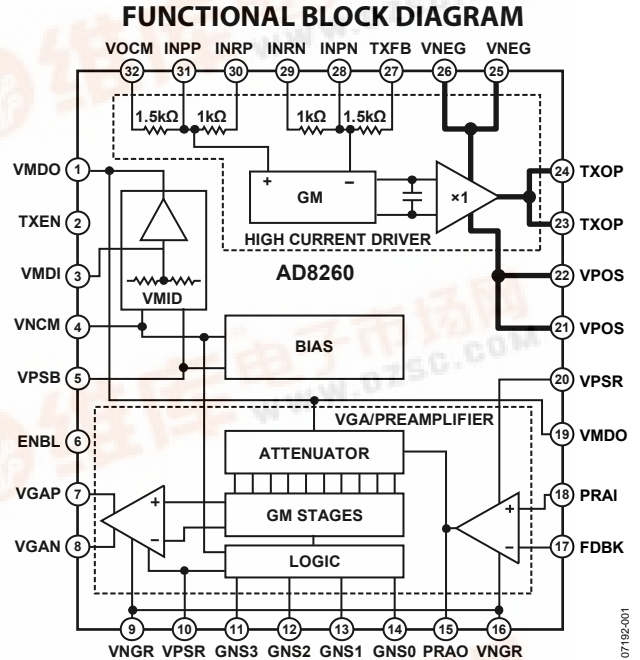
FUNCTIONAL BLOCK DIAGRAM

VOCM 32
INPP 31
INRP 30
INRN 29
INPN 28
TXFB 27
VNEG 26
VNEG 25

1.5kΩ
1kΩ
1kΩ
1.5kΩ

VMDO 1
TXEN 2
VMDI 3
VNCM 4
VPSB 5
ENBL 6
VGAP 7
VGAN 8

+
GM
−
×1
HIGH CURRENT DRIVER

VMID

AD8260

BIAS

24 TXOP
23 TXOP
22 VPOS
21 VPOS
20 VPSR
19 VMDO
18 PRAI
17 FDBK

VGA/PREAMPLIFIER
ATTENUATOR
+
GM STAGES
−
LOGIC
+
−

9 VNGR
10 VPSR
11 GNS3
12 GNS2
13 GNS1
14 GNS0
15 PRAO
16 VNGR

07192-001